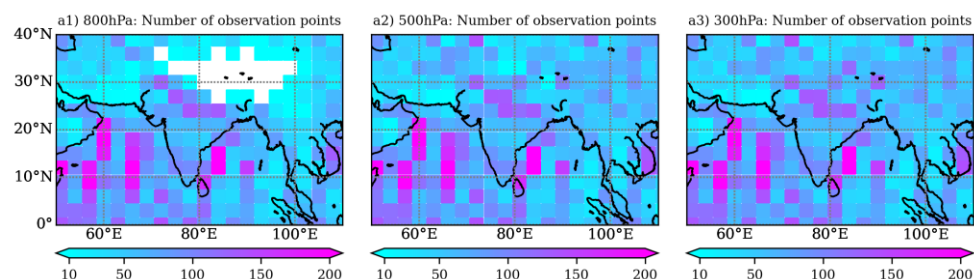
a1) 800hPa: Number of observation points

40°N
30°N
20°N
10°N
0°

60°E 80°E 100°E

10 50 100 150 200

a2) 500hPa: Number of observation points

60°E 80°E 100°E

10 50 100 150 200

a3) 300hPa: Number of observation points

60°E 80°E 100°E

10 50 100 150 200